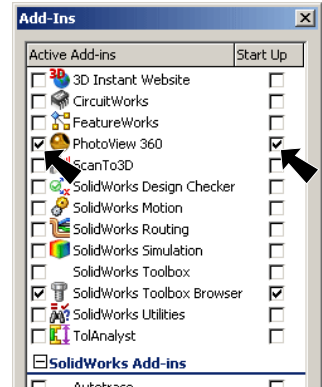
Add-Ins

| Active Add-ins | Start Up |
|---|---|
| 3D Instant Website | |
| CircuitWorks | |
| FeatureWorks | |
| PhotoView 360 | |
| ScanTo3D | |
| SolidWorks Design Checker | |
| SolidWorks Motion | |
| SolidWorks Routing | |
| SolidWorks Simulation | |
| SolidWorks Toolbox | |
| SolidWorks Toolbox Browser | |
| SolidWorks Utilities | |
| TolAnalyst | |

SolidWorks Add-ins

Autotrace